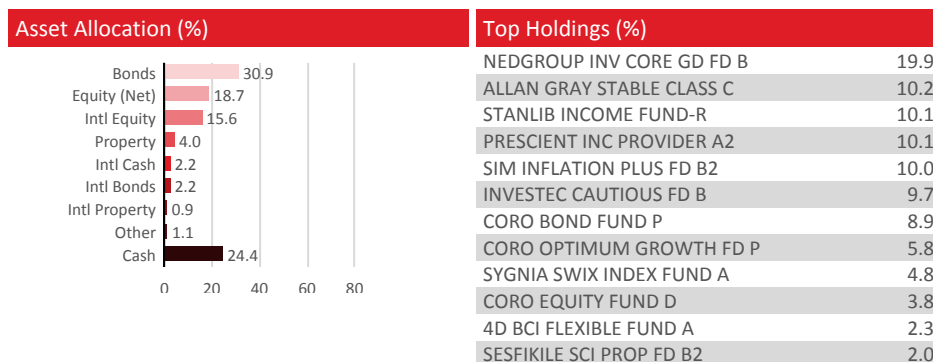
Asset Allocation (%)

| Category | % |
|---|---|
| Bonds | 30.9 |
| Equity (Net) | 18.7 |
| Intl Equity | 15.6 |
| Property | 4.0 |
| Intl Cash | 2.2 |
| Intl Bonds | 2.2 |
| Intl Property | 0.9 |
| Other | 1.1 |
| Cash | 24.4 |

0 20 40 60 80

Top Holdings (%)

| Holding | % |
|---|---|
| NEDGROUP INV CORE GD FD B | 19.9 |
| ALLAN GRAY STABLE CLASS C | 10.2 |
| STANLIB INCOME FUND-R | 10.1 |
| PRESCIENT INC PROVIDER A2 | 10.1 |
| SIM INFLATION PLUS FD B2 | 10.0 |
| INVESTEC CAUTIOUS FD B | 9.7 |
| CORO BOND FUND P | 8.9 |
| CORO OPTIMUM GROWTH FD P | 5.8 |
| SYGNIA SWIX INDEX FUND A | 4.8 |
| CORO EQUITY FUND D | 3.8 |
| 4D BCI FLEXIBLE FUND A | 2.3 |
| SESFIKILE SCI PROP FD B2 | 2.0 |